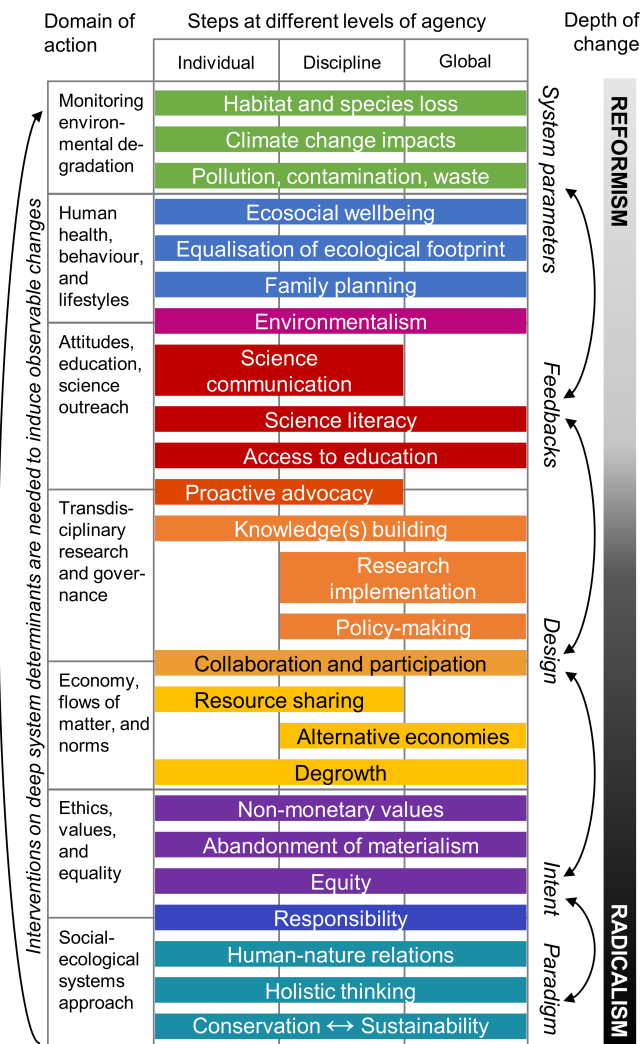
Domain of action

Steps at different levels of agency

Depth of change

| | Individual | Discipline | Global |
|---|---|---|---|
| Monitoring environmental degradation | Habitat and species loss | | |
| | Climate change impacts | | |
| | Pollution, contamination, waste | | |
| Human health, behaviour, and lifestyles | Ecosocial wellbeing | | |
| | Equalisation of ecological footprint | | |
| | Family planning | | |
| Attitudes, education, science outreach | Environmentalism | | |
| | Science communication | | |
| | Science literacy | | |
| | Access to education | | |
| Transdisciplinary research and governance | Proactive advocacy | | |
| | Knowledge(s) building | | |
| | | Research implementation | |
| | | Policy-making | |
| Economy, flows of matter, and norms | Collaboration and participation | | |
| | Resource sharing | | |
| | | Alternative economies | |
| | Degrowth | | |
| Ethics, values, and equality | Non-monetary values | | |
| | Abandonment of materialism | | |
| | Equity | | |
| Social-ecological systems approach | Responsibility | | |
| | Human-nature relations | | |
| | Holistic thinking | | |
| | Conservation ↔ Sustainability | | |

Interventions on deep system determinants are needed to induce observable changes

System parameters

Feedbacks

Design

Intent

Paradigm

REFORMISM

RADICALISM